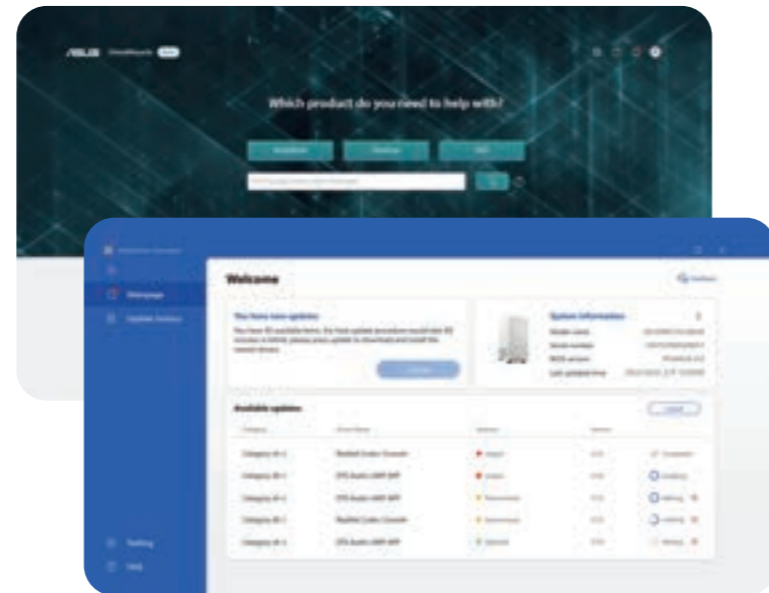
ASUS

Which product do you need to help with?

Welcome

You have new updates

System Information

Available updates

Homepage

Update history

Setting

Help

Category
Category
Category
Category
Category